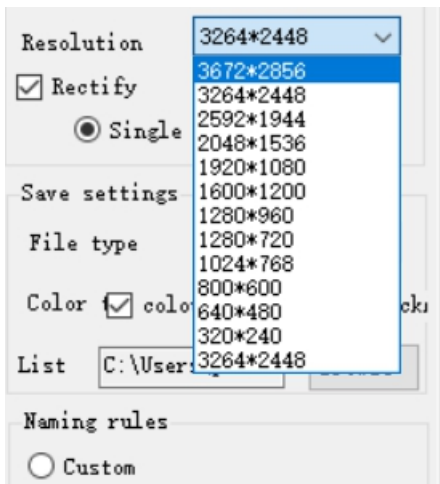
Resolution
3264*2448
3672*2856
3264*2448
2592*1944
2048*1536
1920*1080
1600*1200
1280*960
1280*720
1024*768
800*600
640*480
320*240
3264*2448

Rectify
Single

Save settings
File type
Color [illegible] colo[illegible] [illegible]ck
List C:\Users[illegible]

Naming rules
Custom